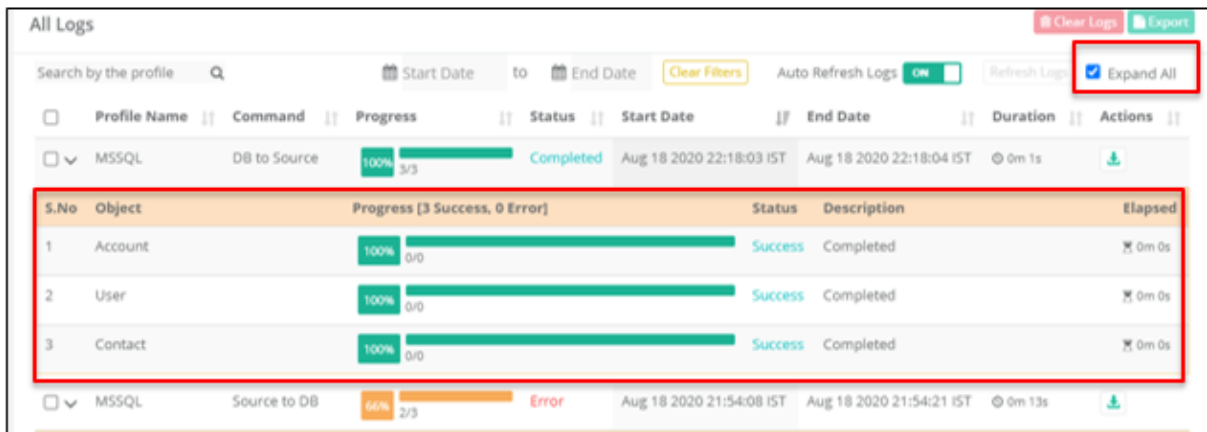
All Logs

Clear Logs Export

Search by the profile

Start Date to End Date Clear Filters Auto Refresh Logs ON Refresh Logs Expand All

| | Profile Name | Command | Progress | Status | Start Date | End Date | Duration | Actions |
|---|---|---|---|---|---|---|---|---|
| | MSSQL | DB to Source | 100% 3/3 | Completed | Aug 18 2020 22:18:03 IST | Aug 18 2020 22:18:04 IST | 0m 1s | |

| S.No | Object | Progress [3 Success, 0 Error] | Status | Description | Elapsed |
|---|---|---|---|---|---|
| 1 | Account | 100% 0/0 | Success | Completed | 0m 0s |
| 2 | User | 100% 0/0 | Success | Completed | 0m 0s |
| 3 | Contact | 100% 0/0 | Success | Completed | 0m 0s |

| | Profile Name | Command | Progress | Status | Start Date | End Date | Duration | Actions |
|---|---|---|---|---|---|---|---|---|
| | MSSQL | Source to DB | 66% 2/3 | Error | Aug 18 2020 21:54:08 IST | Aug 18 2020 21:54:21 IST | 0m 13s | |